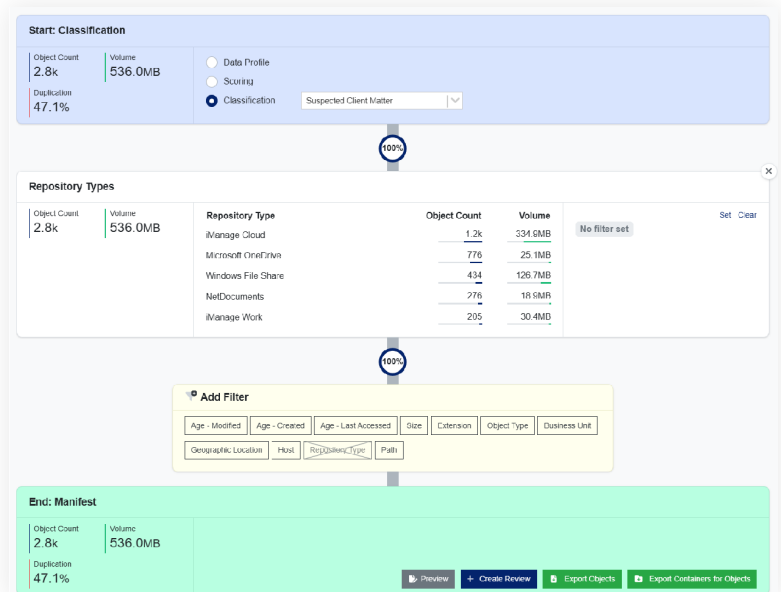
Start: Classification

Object Count
2.8k

Volume
536.0MB

Duplication
47.1%

Data Profile
Scoring
Classification
Suspected Client Matter

100%

Repository Types

Object Count
2.8k

Volume
536.0MB

| Repository Type | Object Count | Volume |
|---|---|---|
| iManage Cloud | 1.2k | 334.9MB |
| Microsoft OneDrive | 776 | 25.1MB |
| Windows File Share | 434 | 126.7MB |
| NetDocuments | 276 | 18.9MB |
| iManage Work | 205 | 30.4MB |

Set Clear
No filter set

100%

Add Filter

Age - Modified
Age - Created
Age - Last Accessed
Size
Extension
Object Type
Business Unit
Geographic Location
Host
Repository Type
Path

End: Manifest

Object Count
2.8k

Volume
536.0MB

Duplication
47.1%

Preview
+ Create Review
Export Objects
Export Containers for Objects